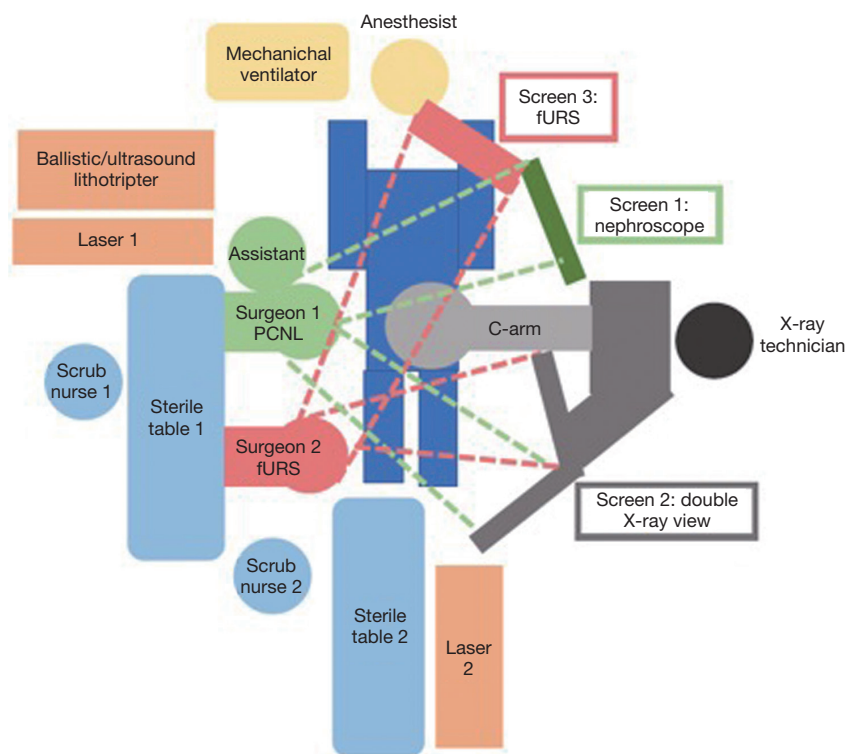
Anesthesist

Mechanichal ventilator

Screen 3: fURS

Ballistic/ultrasound lithotripter

Laser 1

Screen 1: nephroscope

Assistant

Surgeon 1 PCNL

C-arm

X-ray technician

Scrub nurse 1

Sterile table 1

Surgeon 2 fURS

Screen 2: double X-ray view

Scrub nurse 2

Sterile table 2

Laser 2